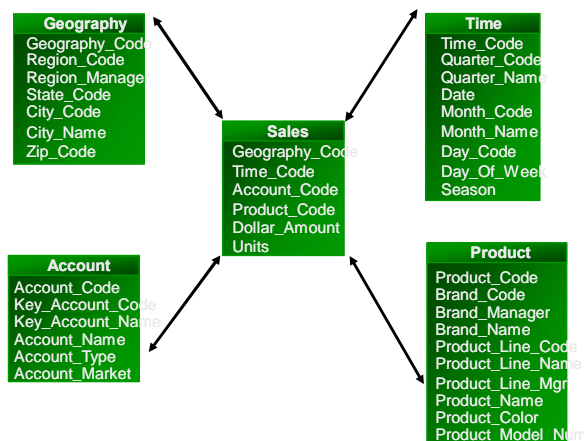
Geography
Geography_Code
Region_Code
Region_Manager
State_Code
City_Code
City_Name
Zip_Code

Time
Time_Code
Quarter_Code
Quarter_Name
Date
Month_Code
Month_Name
Day_Code
Day_Of_Week
Season

Sales
Geography_Code
Time_Code
Account_Code
Product_Code
Dollar_Amount
Units

Account
Account_Code
Key_Account_Code
Key_Account_Name
Account_Name
Account_Type
Account_Market

Product
Product_Code
Brand_Code
Brand_Manager
Brand_Name
Product_Line_Code
Product_Line_Name
Product_Line_Mgr
Product_Name
Product_Color
Product_Model_Num